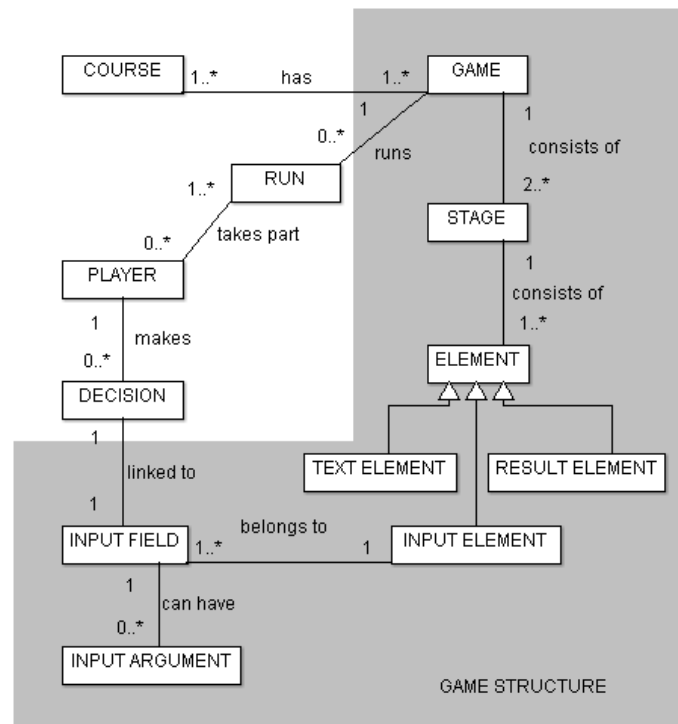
COURSE
1..*
has
1..*
GAME
1
0..*
runs
1
consists of
2..*
1..*
RUN
0..*
takes part
STAGE
PLAYER
1
consists of
1..*
1
makes
0..*
ELEMENT
DECISION
1
linked to
TEXT ELEMENT
RESULT ELEMENT
1
belongs to
INPUT FIELD
1..*
1
INPUT ELEMENT
1
can have
0..*
INPUT ARGUMENT
GAME STRUCTURE